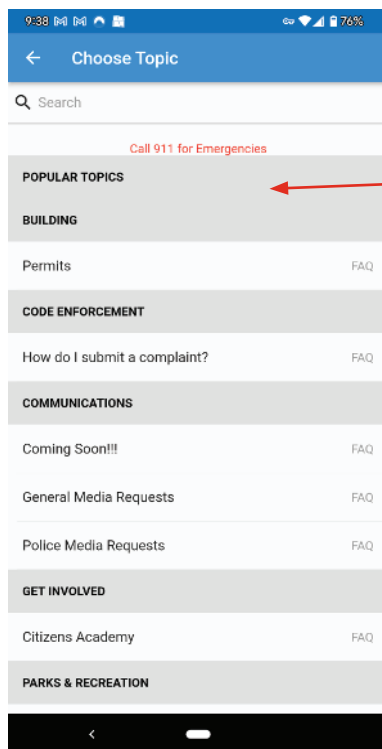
9:38 76%

←  Choose Topic

Search

Call 911 for Emergencies

POPULAR TOPICS

BUILDING

Permits FAQ

CODE ENFORCEMENT

How do I submit a complaint? FAQ

COMMUNICATIONS

Coming Soon!!! FAQ

General Media Requests FAQ

Police Media Requests FAQ

GET INVOLVED

Citizens Academy FAQ

PARKS & RECREATION